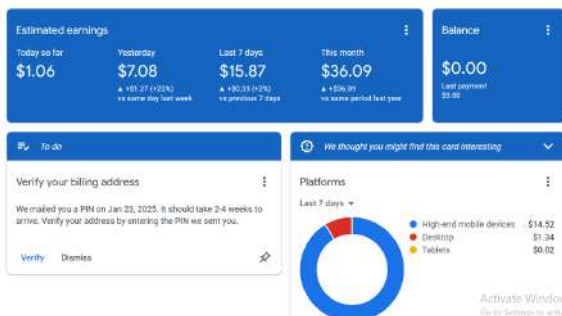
Estimated earnings

Today so far
$1.06

Yesterday
$7.08
▲ +$1.27 (+22%)
vs same day last week

Last 7 days
$15.87
▲ +$0.33 (+2%)
vs previous 7 days

This month
$36.09
▲ +$36.09
vs same period last year

Balance
$0.00
Last payment
$0.00

To do

Verify your billing address

We mailed you a PIN on Jan 23, 2025. It should take 2-4 weeks to arrive. Verify your address by entering the PIN we sent you.

Verify Dismiss

We thought you might find this card interesting

Platforms

Last 7 days

High-end mobile devices $14.52
Desktop $1.34
Tablets $0.02

Activate Windo
Go to Settings to activ